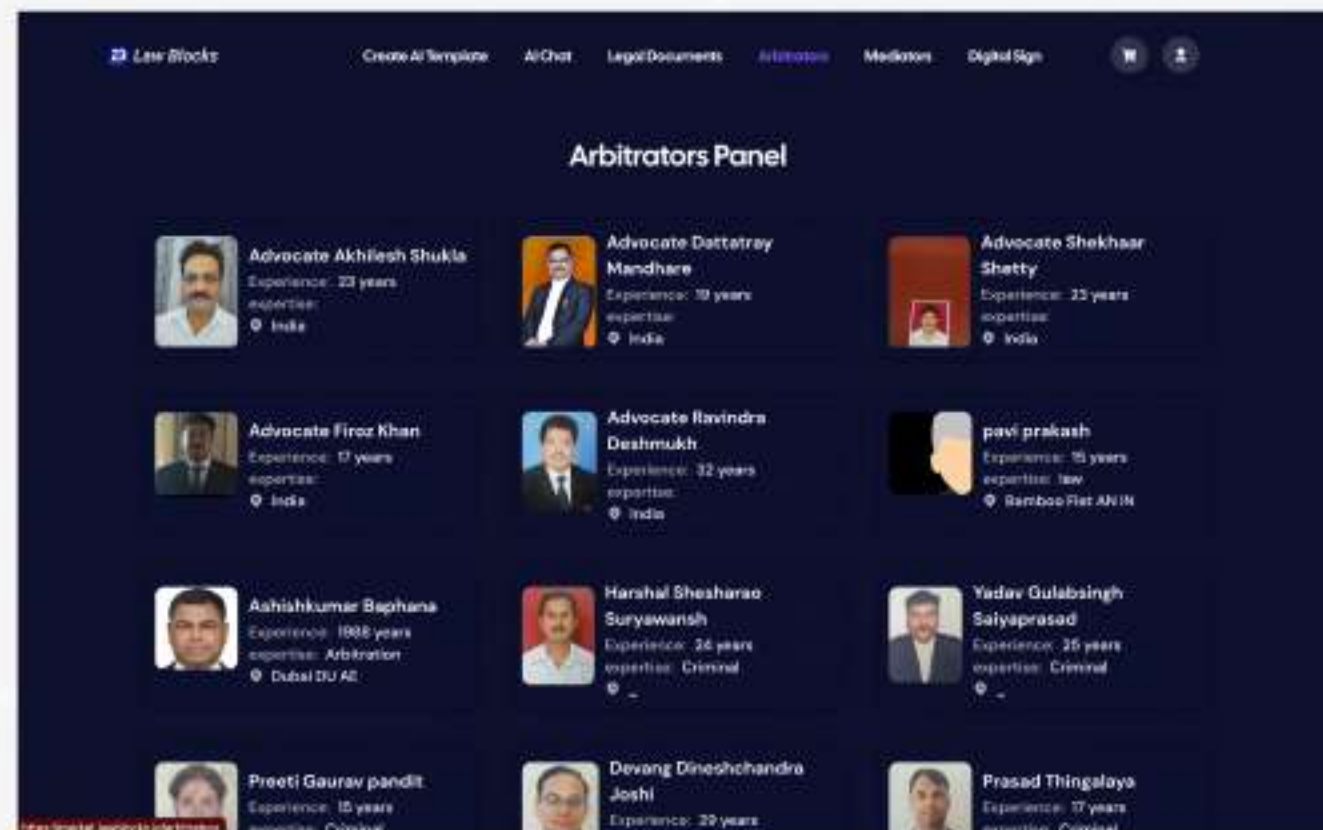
Law Blocks

Create AI Template AI Chat Legal Documents Arbitrators Mediators Digital Sign

Arbitrators Panel

Advocate Akhilesh Shukla
Experience: 23 years
expertise:
India

Advocate Dattatray Mandhare
Experience: 19 years
expertise:
India

Advocate Shekhaar Shetty
Experience: 23 years
expertise:
India

Advocate Firoz Khan
Experience: 17 years
expertise:
India

Advocate Ravindra Deshmukh
Experience: 32 years
expertise:
India

pavi prakash
Experience: 15 years
expertise: law
Bamboo Flat AN IN

Ashishkumar Baphana
Experience: 1988 years
expertise: Arbitration
Dubai DU AE

Harshal Sheshrao Suryawanshi
Experience: 24 years
expertise: Criminal
-

Yadav Gulabsingh Saiyaprasad
Experience: 25 years
expertise: Criminal
-

Preeti Gaurav pandit
Experience: 15 years
expertise: Criminal

Devang Dineshchandra Joshi
Experience: 29 years

Prasad Thingalaya
Experience: 17 years
expertise: Criminal

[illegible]